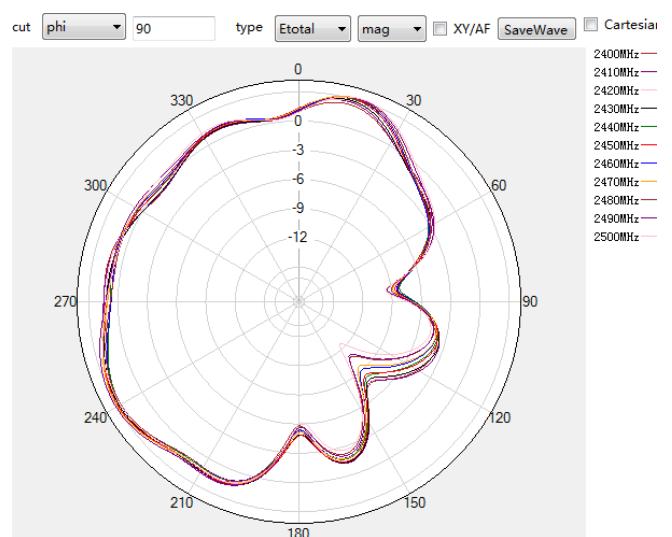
cut phi 90 type Etotal mag XY/AF SaveWave Cartesian

0
30
60
90
120
150
180
210
240
270
300
330

0
-3
-6
-9
-12

2400MHz
2410MHz
2420MHz
2430MHz
2440MHz
2450MHz
2460MHz
2470MHz
2480MHz
2490MHz
2500MHz